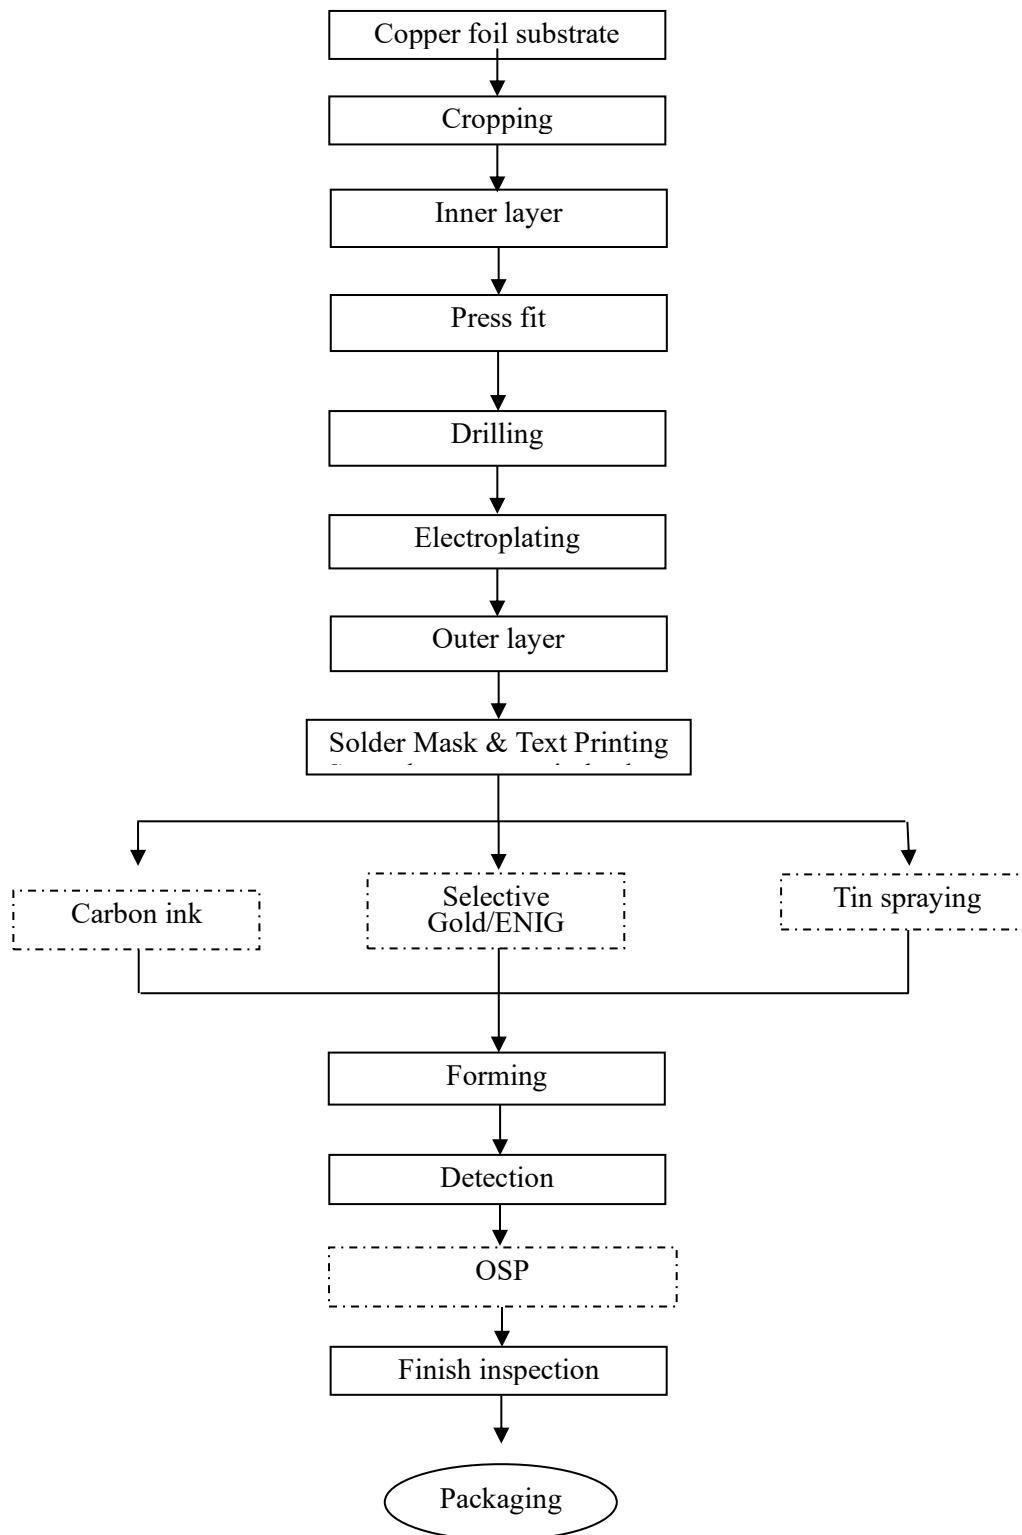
Copper foil substrate

Cropping

Inner layer

Press fit

Drilling

Electroplating

Outer layer

Solder Mask & Text Printing
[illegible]

Carbon ink

Selective Gold/ENIG

Tin spraying

Forming

Detection

OSP

Finish inspection

Packaging